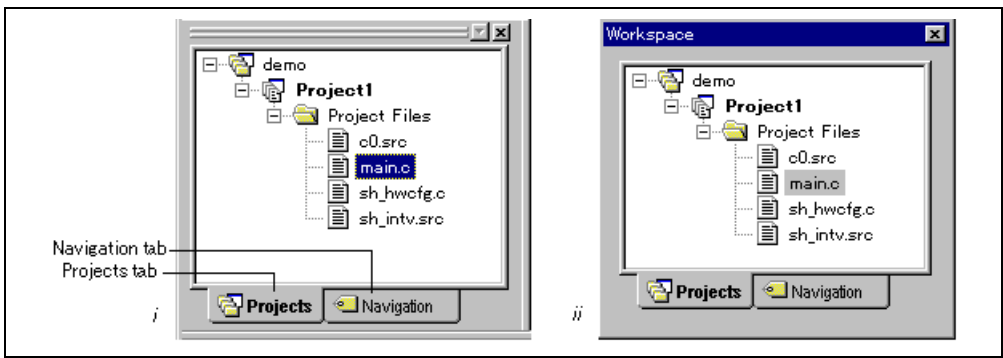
demo
Project1
Project Files
c0.src
main.c
sh_hwcfg.c
sh_intv.src

Navigation tab
Projects tab

Projects
Navigation

i

Workspace
demo
Project1
Project Files
c0.src
main.c
sh_hwcfg.c
sh_intv.src

Projects
Navigation

ii